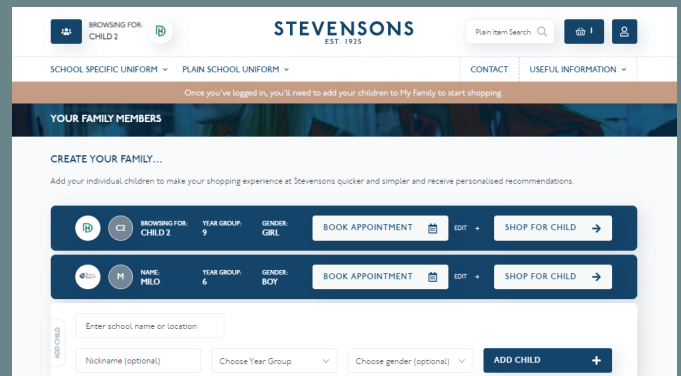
BROWSING FOR:
CHILD 2

STEVENSONS
EST. 1925

Plain Item Search

1

SCHOOL SPECIFIC UNIFORM ⌄   PLAIN SCHOOL UNIFORM ⌄   CONTACT   USEFUL INFORMATION ⌄

Once you've logged in, you'll need to add your children to My Family to start shopping.

YOUR FAMILY MEMBERS

CREATE YOUR FAMILY...

Add your individual children to make your shopping experience at Stevensons quicker and simpler and receive personalised recommendations.

C2 BROWSING FOR: CHILD 2 YEAR GROUP: 9 GENDER: GIRL BOOK APPOINTMENT EDIT → SHOP FOR CHILD →

M NAME: MILO YEAR GROUP: 6 GENDER: BOY BOOK APPOINTMENT EDIT → SHOP FOR CHILD →

ADD CHILD

Enter school name or location

Nickname (optional)   Choose Year Group   Choose gender (optional)   ADD CHILD +